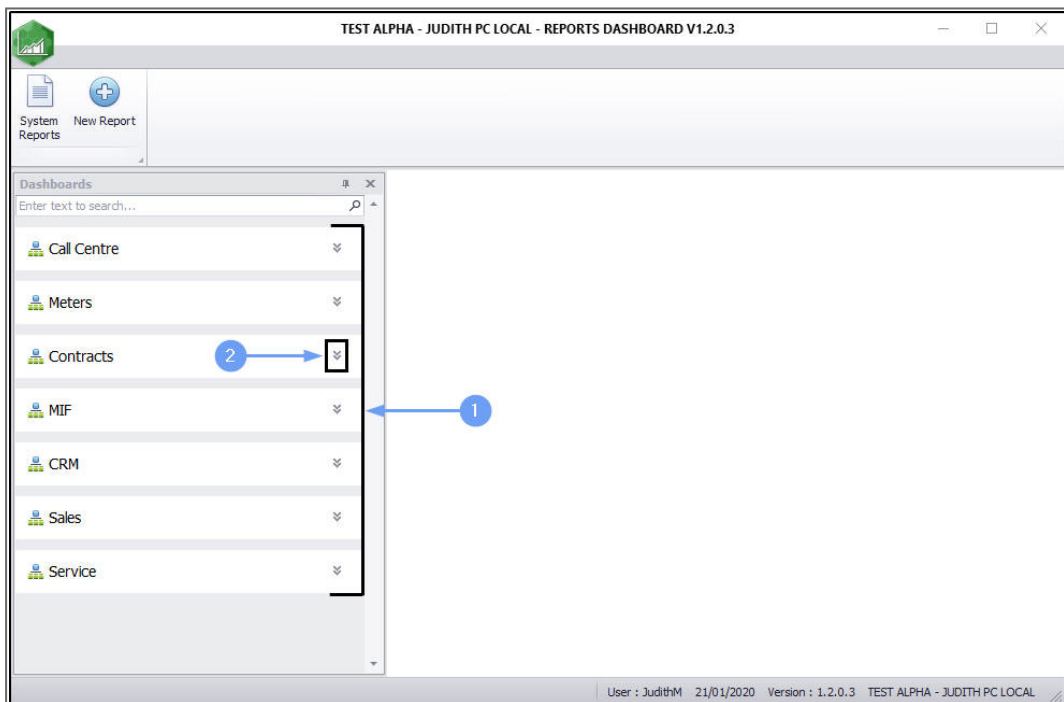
TEST ALPHA - JUDITH PC LOCAL - REPORTS DASHBOARD V1.2.0.3

System Reports

New Report

Dashboards

Enter text to search...

Call Centre

Meters

Contracts

2

MIF

1

CRM

Sales

Service

User : JudithM 21/01/2020 Version : 1.2.0.3 TEST ALPHA - JUDITH PC LOCAL